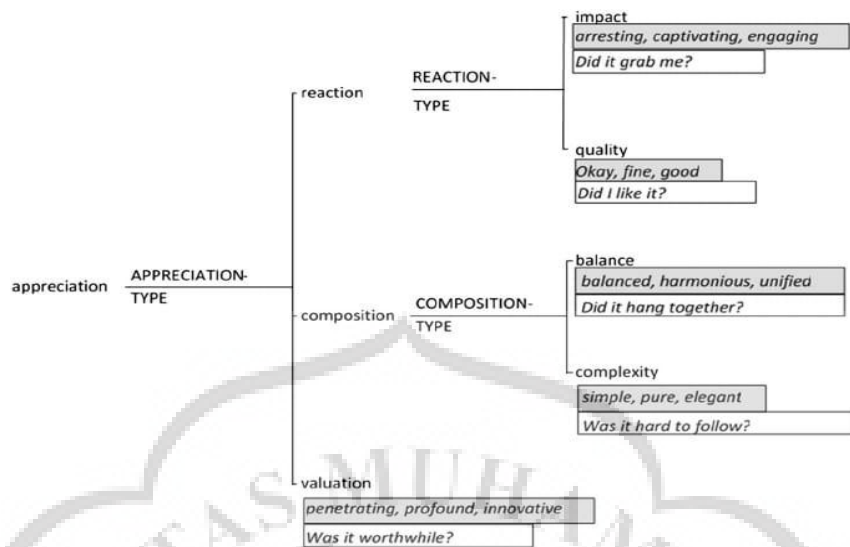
appreciation APPRECIATION-TYPE

reaction REACTION-TYPE

impact
arresting, captivating, engaging
Did it grab me?

quality
Okay, fine, good
Did I like it?

composition COMPOSITION-TYPE

balance
balanced, harmonious, unified
Did it hang together?

complexity
simple, pure, elegant
Was it hard to follow?

valuation
penetrating, profound, innovative
Was it worthwhile?

AS MUH